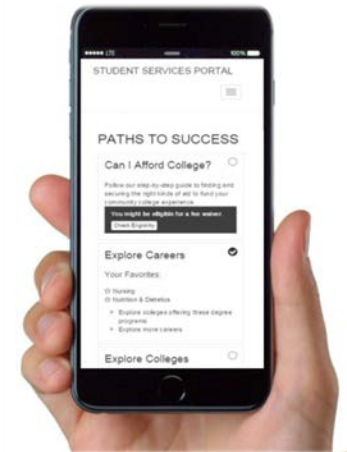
●●●●● LTE 100%

STUDENT SERVICES PORTAL

PATHS TO SUCCESS

Can I Afford College?

Follow our step-by-step guide to finding and securing the right kinds of aid to fund your community college experience.

You might be eligible for a fee waiver!

Check Eligibility

Explore Careers

Your Favorites:

Nursing

Nutrition & Dietetics

Explore colleges offering these degree programs

Explore more careers

Explore Colleges